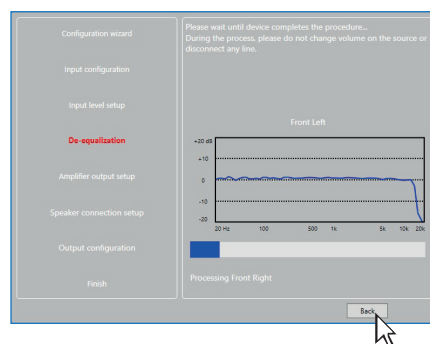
Configuration wizard

Input configuration

Input level setup

De-equalization

Amplifier output setup

Speaker connection setup

Output configuration

Finish

Please wait until device completes the procedure...
During the process, please do not change volume on the source or disconnect any line.

Front Left

+20 dB
+10
0
-10
-20
20 Hz
100
500
1k
5k
10k
20k

Processing Front Right

Back